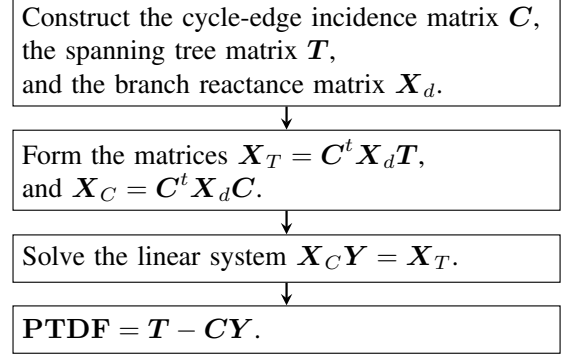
Construct the cycle-edge incidence matrix $\boldsymbol{C}$, the spanning tree matrix $\boldsymbol{T}$, and the branch reactance matrix $\boldsymbol{X}_d$.

Form the matrices $\boldsymbol{X}_T = \boldsymbol{C}^t \boldsymbol{X}_d \boldsymbol{T}$, and $\boldsymbol{X}_C = \boldsymbol{C}^t \boldsymbol{X}_d \boldsymbol{C}$.

Solve the linear system $\boldsymbol{X}_C \boldsymbol{Y} = \boldsymbol{X}_T$.

$\mathbf{PTDF} = \boldsymbol{T} - \boldsymbol{C}\boldsymbol{Y}$.